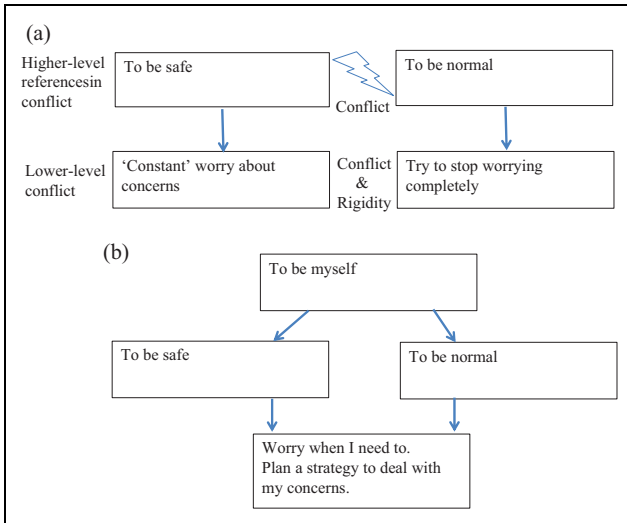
(a)

Higher-level referencesin conflict

To be safe

Conflict

To be normal

Lower-level conflict

'Constant' worry about concerns

Conflict & Rigidity

Try to stop worrying completely

(b)

To be myself

To be safe

To be normal

Worry when I need to. Plan a strategy to deal with my concerns.